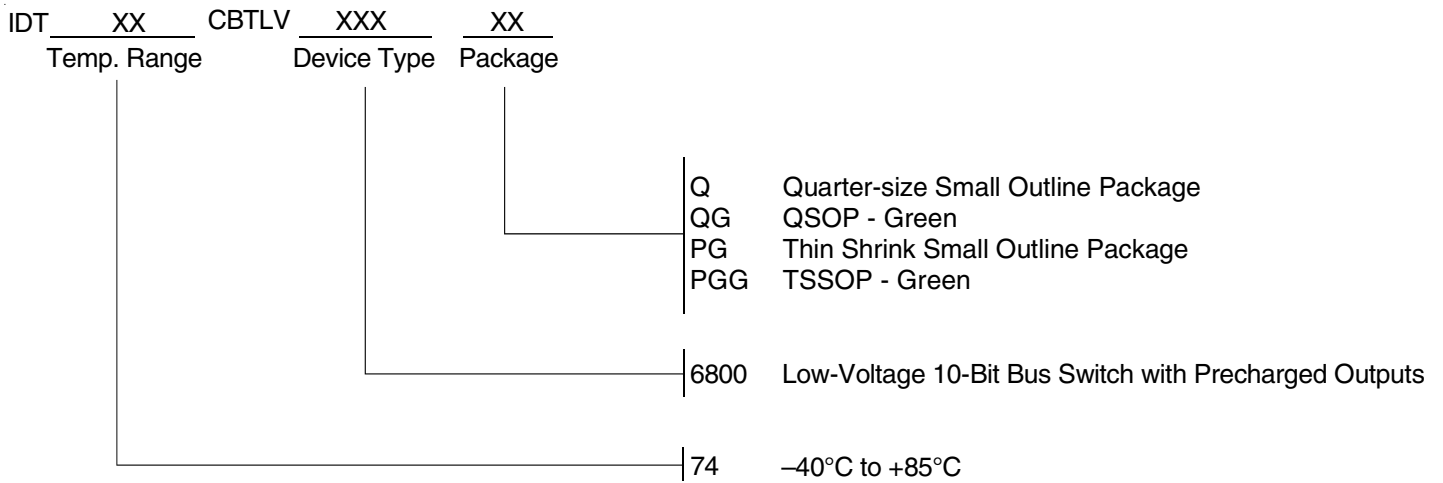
IDT XX CBTLV XXX XX
Temp. Range Device Type Package

Q Quarter-size Small Outline Package
QG QSOP - Green
PG Thin Shrink Small Outline Package
PGG TSSOP - Green

6800 Low-Voltage 10-Bit Bus Switch with Precharged Outputs

74 –40°C to +85°C